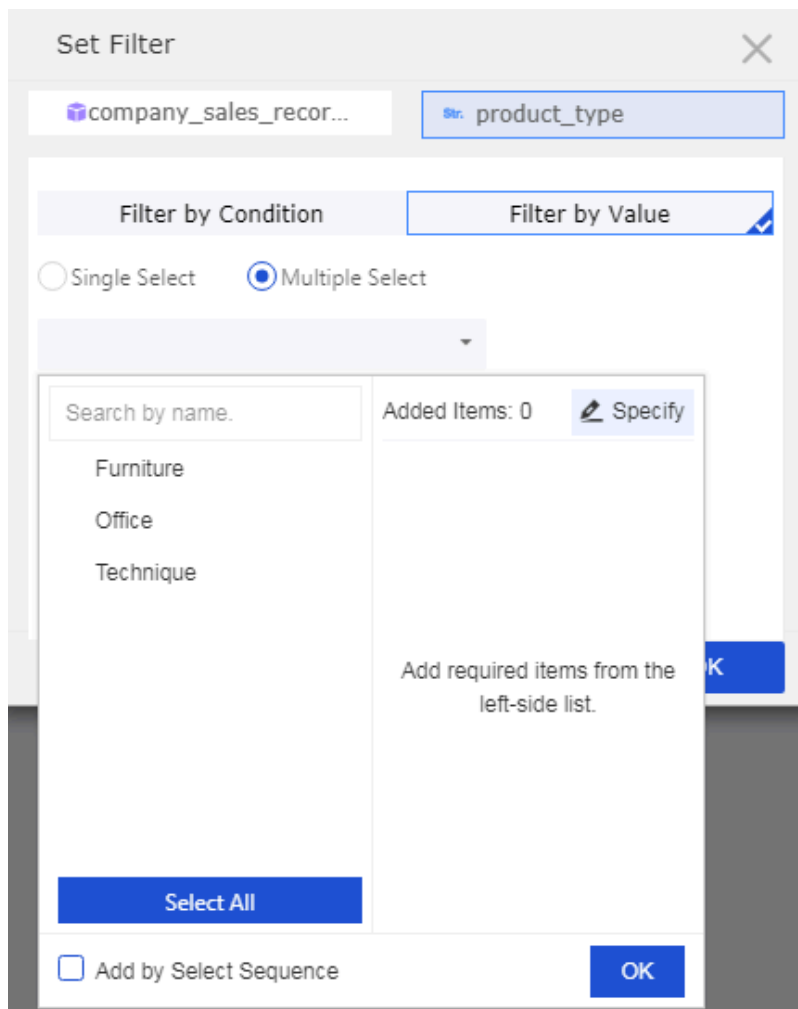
Set Filter

company_sales_recor...

Str. product_type

Filter by Condition

Filter by Value

Single Select

Multiple Select

Search by name.

Furniture

Office

Technique

Added Items: 0

Specify

Add required items from the left-side list.

K

Select All

Add by Select Sequence

OK